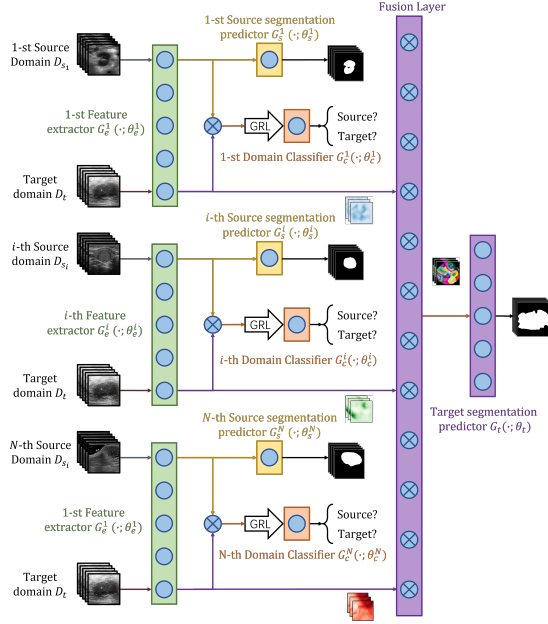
Fusion Layer

1-st Source Domain $D_{s_1}$

1-st Source segmentation predictor $G_s^1(\cdot;\theta_s^1)$

1-st Feature extractor $G_e^1(\cdot;\theta_e^1)$

GRL

Source?
Target?

1-st Domain Classifier $G_c^1(\cdot;\theta_c^1)$

Target domain $D_t$

$i$-th Source segmentation predictor $G_s^i(\cdot;\theta_s^i)$

$i$-th Source domain $D_{s_i}$

$i$-th Feature extractor $G_e^i(\cdot;\theta_e^i)$

GRL

Source?
Target?

$i$-th Domain Classifier $G_c^i(\cdot;\theta_c^i)$

Target domain $D_t$

Target segmentation predictor $G_t(\cdot;\theta_t)$

$N$-th Source segmentation predictor $G_s^N(\cdot;\theta_s^N)$

$N$-th Source Domain $D_{s_i}$

1-st Feature extractor $G_e^1(\cdot;\theta_e^1)$

GRL

Source?
Target?

N-th Domain Classifier $G_c^N(\cdot;\theta_c^N)$

Target domain $D_t$